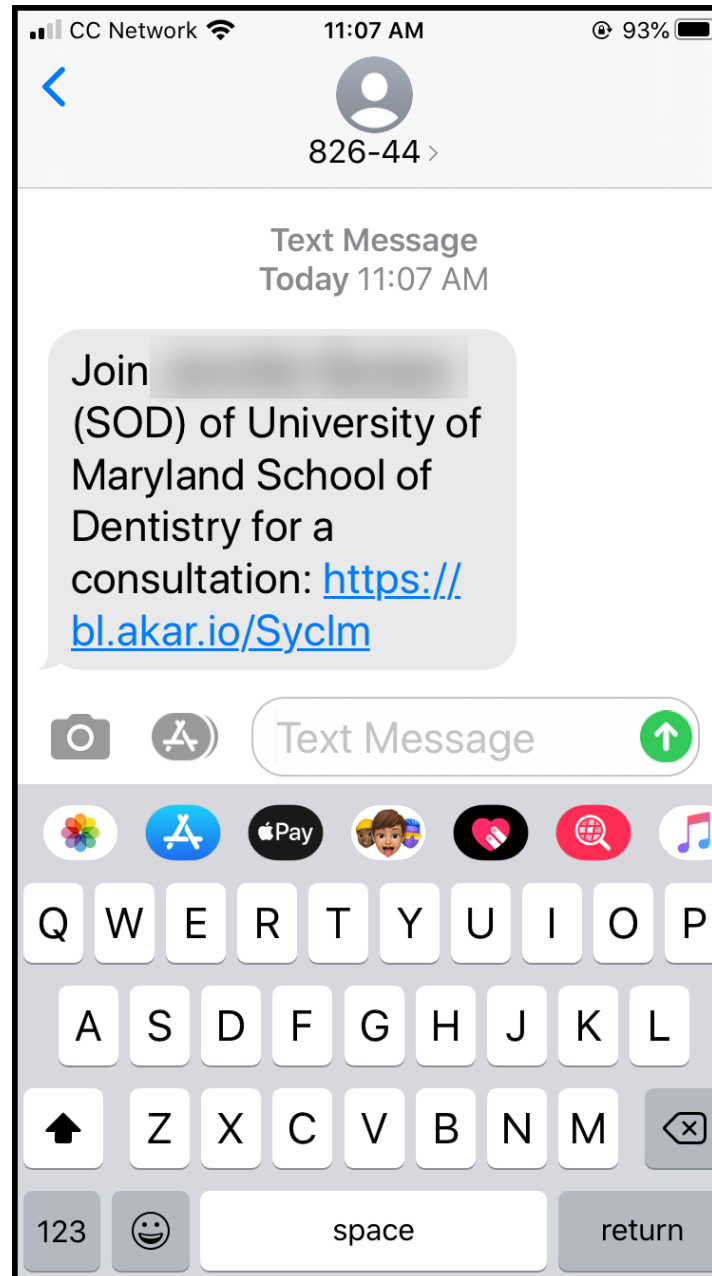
CC Network 11:07 AM 93%

826-44 >

Text Message
Today 11:07 AM

Join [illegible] (SOD) of University of Maryland School of Dentistry for a consultation: https://bl.akar.io/Syclm

Text Message

Pay

Q W E R T Y U I O P
A S D F G H J K L
Z X C V B N M
123 space return